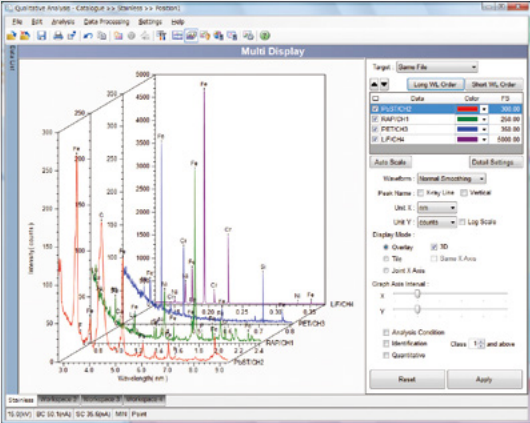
Qualitative Analysis - Catalogue >> Stainless >> Position1

File Edit Analysis Data Processing Settings Help

Data List

Multi Display

Target: Same File

Long WL Order Short WL Order

| | Data | Color | FS |
|---|---|---|---|
| ☑ | PUSTCH2 | | 300.00 |
| ☑ | RAP/CH1 | | 250.00 |
| ☑ | PET/CH3 | | 350.00 |
| ☑ | LIF/CH4 | | 1000.00 |

Auto Scale Detail Settings

Waveform: Normal Smoothing

Peak Name: Xray Line Vertical

Unit X: nm

Unit Y: counts Log Scale

Display Mode:

Overlay 3D

Tile Same X Axis

Joint X Axis

Graph Axis Interval:

X

Y

Analysis Condition

Identification Class: 1 and above

Quantitative

Reset Apply

Intensity ( counts )

300

250

200

150

100

50

0

Fe

Cr

Mn

Ni

Si

Wavelength( nm )

3.0 4.0 5.0 6.0 7.0 8.0 9.0

0.20 0.25 0.30

LIF/CH4

PET/CH3

RAP/CH1

PUSTCH2

Stainless Workspace 1 Workspace 2 Workspace 3

15.0(kV) BC 50.1(nA) SC 35.6(nA) MN Pixel